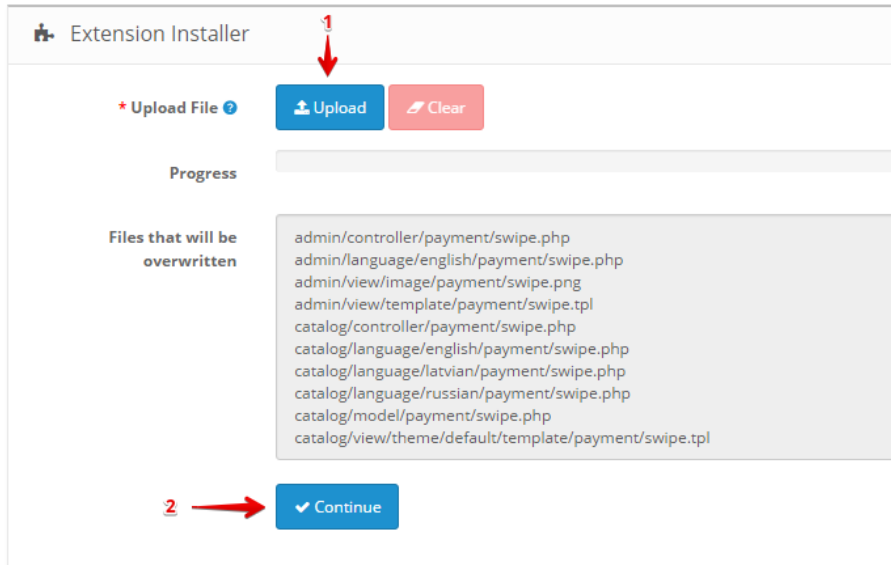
Extension Installer

1

* Upload File

Upload

Clear

Progress

Files that will be overwritten

admin/controller/payment/swipe.php
admin/language/english/payment/swipe.php
admin/view/image/payment/swipe.png
admin/view/template/payment/swipe.tpl
catalog/controller/payment/swipe.php
catalog/language/english/payment/swipe.php
catalog/language/latvian/payment/swipe.php
catalog/language/russian/payment/swipe.php
catalog/model/payment/swipe.php
catalog/view/theme/default/template/payment/swipe.tpl

2

Continue